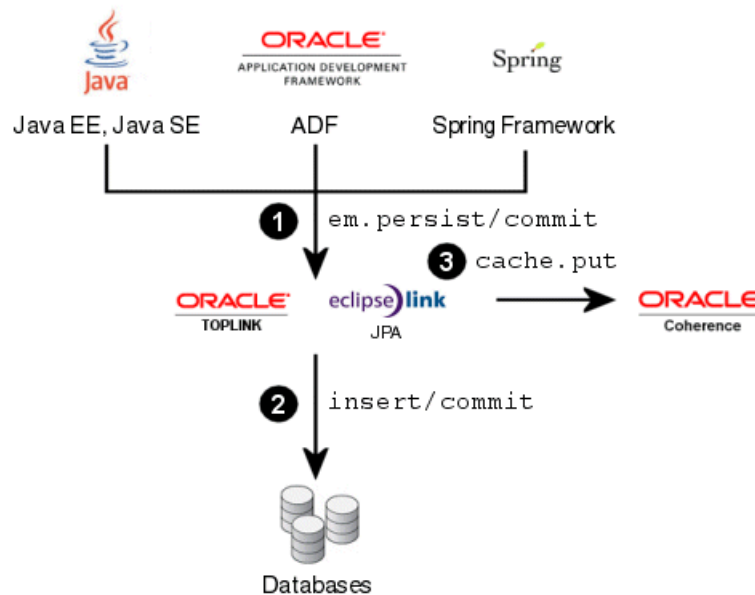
Java

ORACLE
APPLICATION DEVELOPMENT FRAMEWORK

Spring

Java EE, Java SE

ADF

Spring Framework

1 em.persist/commit

3 cache.put

ORACLE
TOPLINK

eclipselink
JPA

ORACLE
Coherence

2 insert/commit

Databases